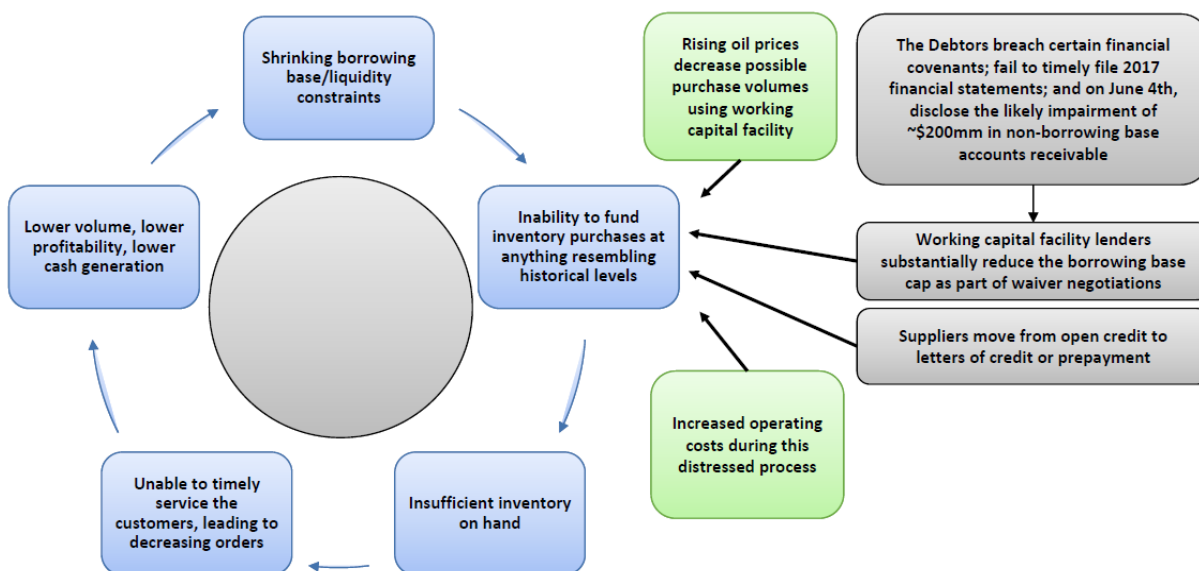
Shrinking borrowing base/liquidity constraints

Rising oil prices decrease possible purchase volumes using working capital facility

The Debtors breach certain financial covenants; fail to timely file 2017 financial statements; and on June 4th, disclose the likely impairment of ~$200mm in non-borrowing base accounts receivable

Lower volume, lower profitability, lower cash generation

Inability to fund inventory purchases at anything resembling historical levels

Working capital facility lenders substantially reduce the borrowing base cap as part of waiver negotiations

Suppliers move from open credit to letters of credit or prepayment

Increased operating costs during this distressed process

Unable to timely service the customers, leading to decreasing orders

Insufficient inventory on hand